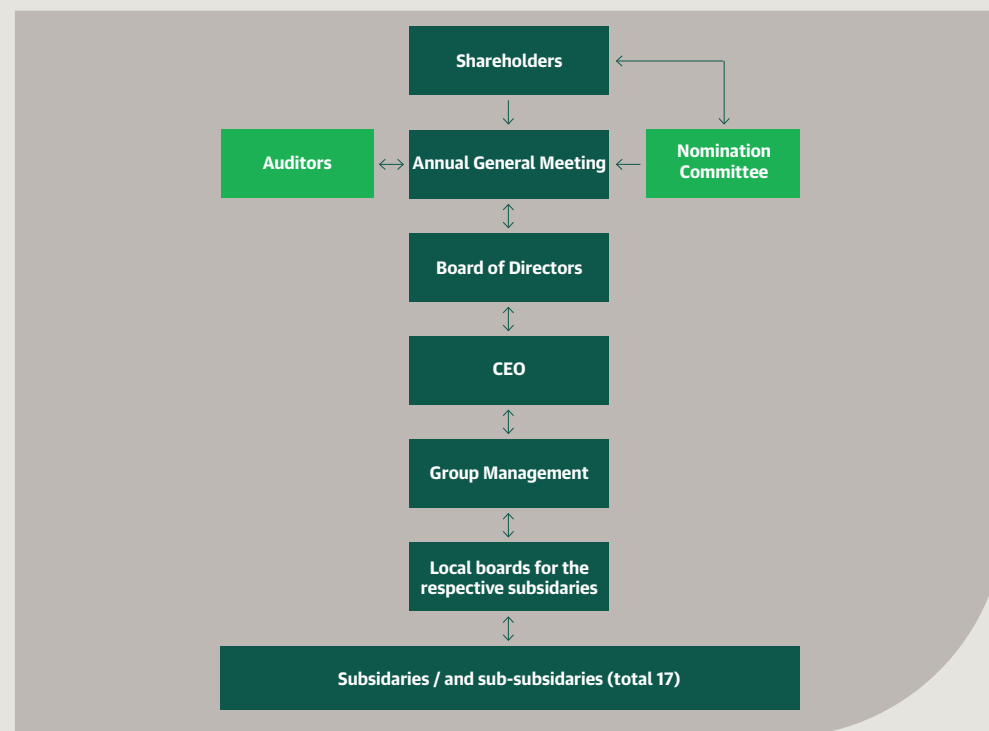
Shareholders

Auditors

Annual General Meeting

Nomination Committee

Board of Directors

CEO

Group Management

Local boards for the respective subsidaries

Subsidaries / and sub-subsidaries (total 17)